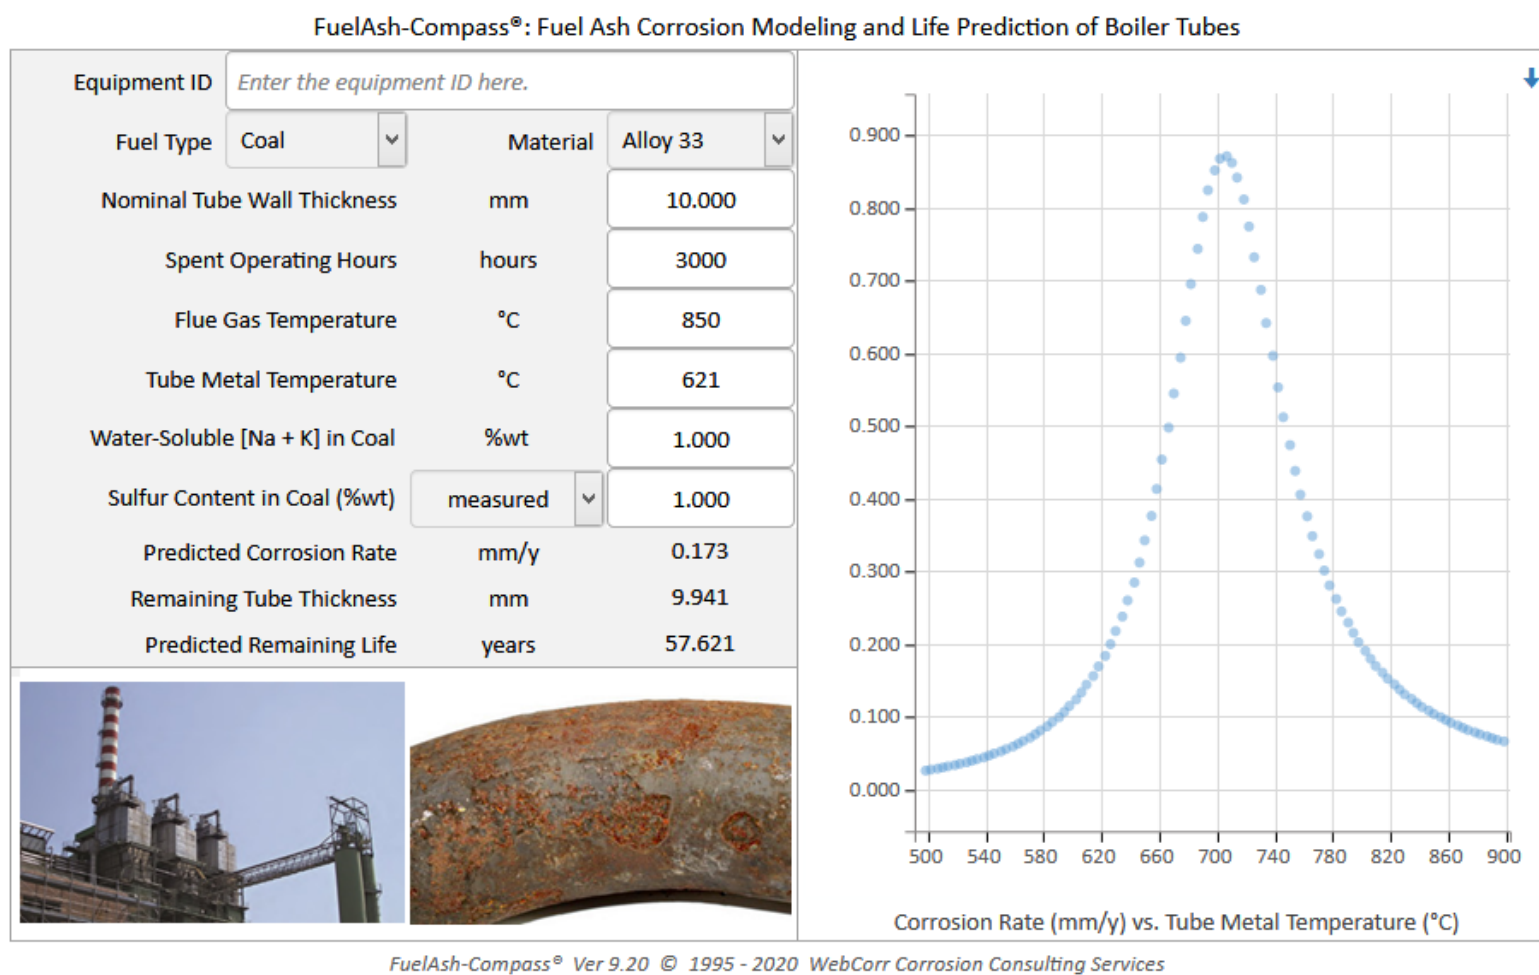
FuelAsh-Compass®: Fuel Ash Corrosion Modeling and Life Prediction of Boiler Tubes

| | | |
|---|---|---|
| Equipment ID | Enter the equipment ID here. | |
| Fuel Type | Coal | Material: Alloy 33 |
| Nominal Tube Wall Thickness | mm | 10.000 |
| Spent Operating Hours | hours | 3000 |
| Flue Gas Temperature | °C | 850 |
| Tube Metal Temperature | °C | 621 |
| Water-Soluble [Na + K] in Coal | %wt | 1.000 |
| Sulfur Content in Coal (%wt) | measured | 1.000 |
| Predicted Corrosion Rate | mm/y | 0.173 |
| Remaining Tube Thickness | mm | 9.941 |
| Predicted Remaining Life | years | 57.621 |

0.900
0.800
0.700
0.600
0.500
0.400
0.300
0.200
0.100
0.000

500 540 580 620 660 700 740 780 820 860 900

Corrosion Rate (mm/y) vs. Tube Metal Temperature (°C)

FuelAsh-Compass® Ver 9.20 © 1995 - 2020 WebCorr Corrosion Consulting Services